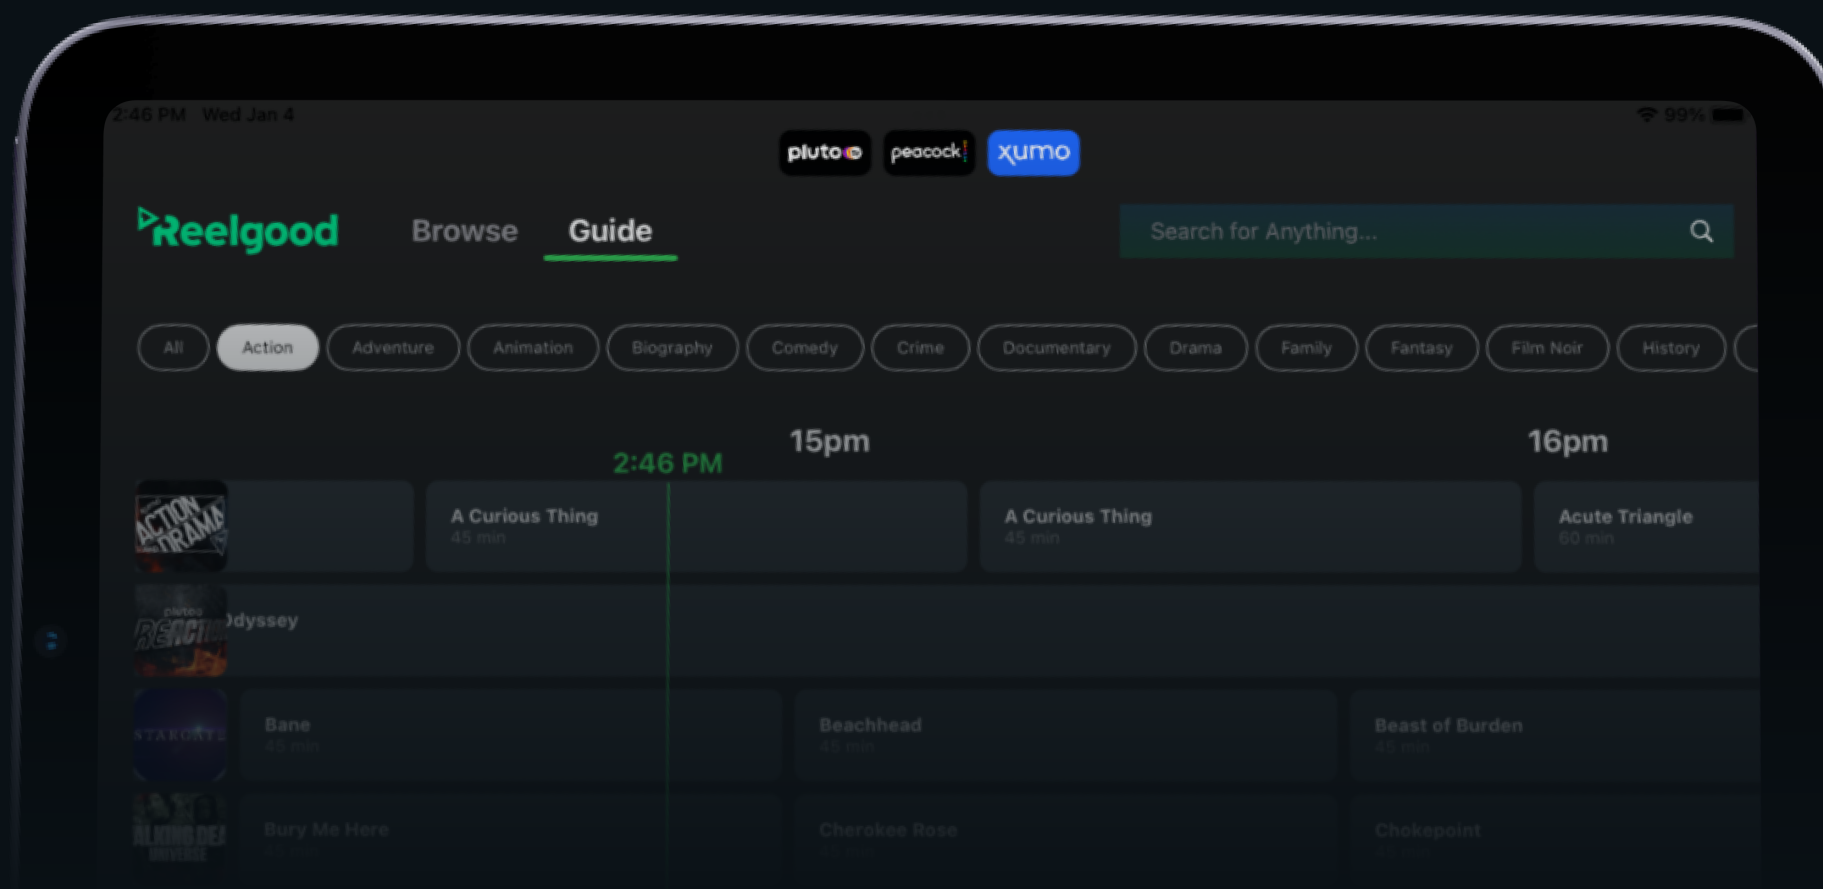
2:46 PM Wed Jan 4

99%

pluto peacock xumo

Reelgood Browse Guide

Search for Anything...

All Action Adventure Animation Biography Comedy Crime Documentary Drama Family Fantasy Film Noir History

15pm 16pm

2:46 PM

ACTION DRAMA

A Curious Thing
45 min

A Curious Thing
45 min

Acute Triangle
60 min

pluto REACTION

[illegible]dyssey

STARGATE

Bane
45 min

Beachhead
45 min

Beast of Burden
45 min

WALKING DEAD UNIVERSE

Bury Me Here

Cherokee Rose

Chokepoint